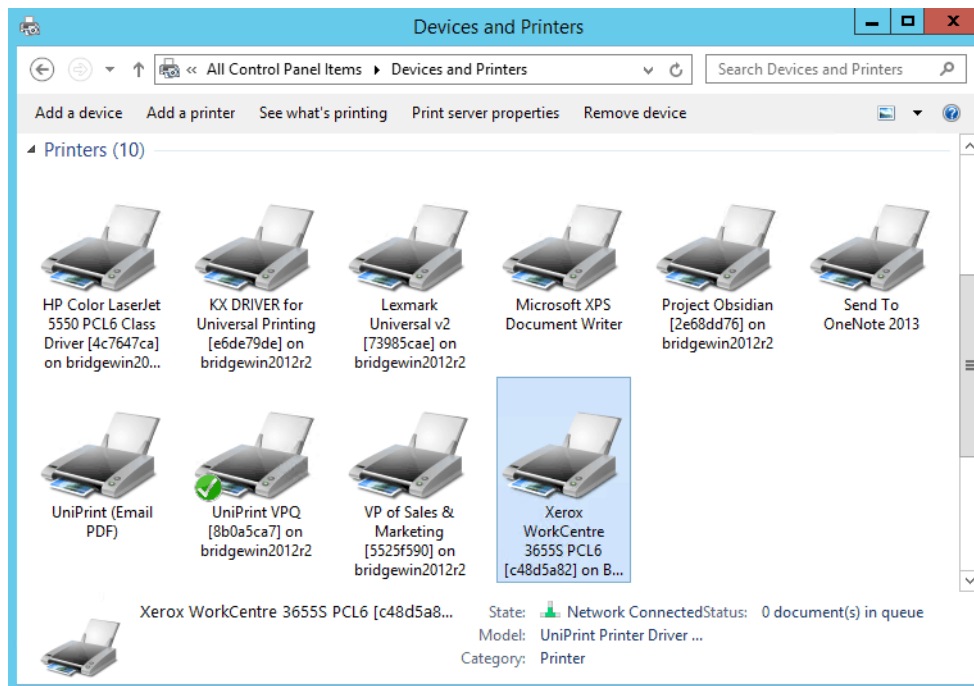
Devices and Printers

« All Control Panel Items ▸ Devices and Printers

Search Devices and Printers

Add a device Add a printer See what's printing Print server properties Remove device

Printers (10)

HP Color LaserJet 5550 PCL6 Class Driver [4c7647ca] on bridgewin20...

KX DRIVER for Universal Printing [e6de79de] on bridgewin2012r2

Lexmark Universal v2 [73985cae] on bridgewin2012r2

Microsoft XPS Document Writer

Project Obsidian [2e68dd76] on bridgewin2012r2

Send To OneNote 2013

UniPrint (Email PDF)

UniPrint VPQ [8b0a5ca7] on bridgewin2012r2

VP of Sales & Marketing [5525f590] on bridgewin2012r2

Xerox WorkCentre 3655S PCL6 [c48d5a82] on B...

Xerox WorkCentre 3655S PCL6 [c48d5a8...

State: Network Connected Status: 0 document(s) in queue

Model: UniPrint Printer Driver ...

Category: Printer